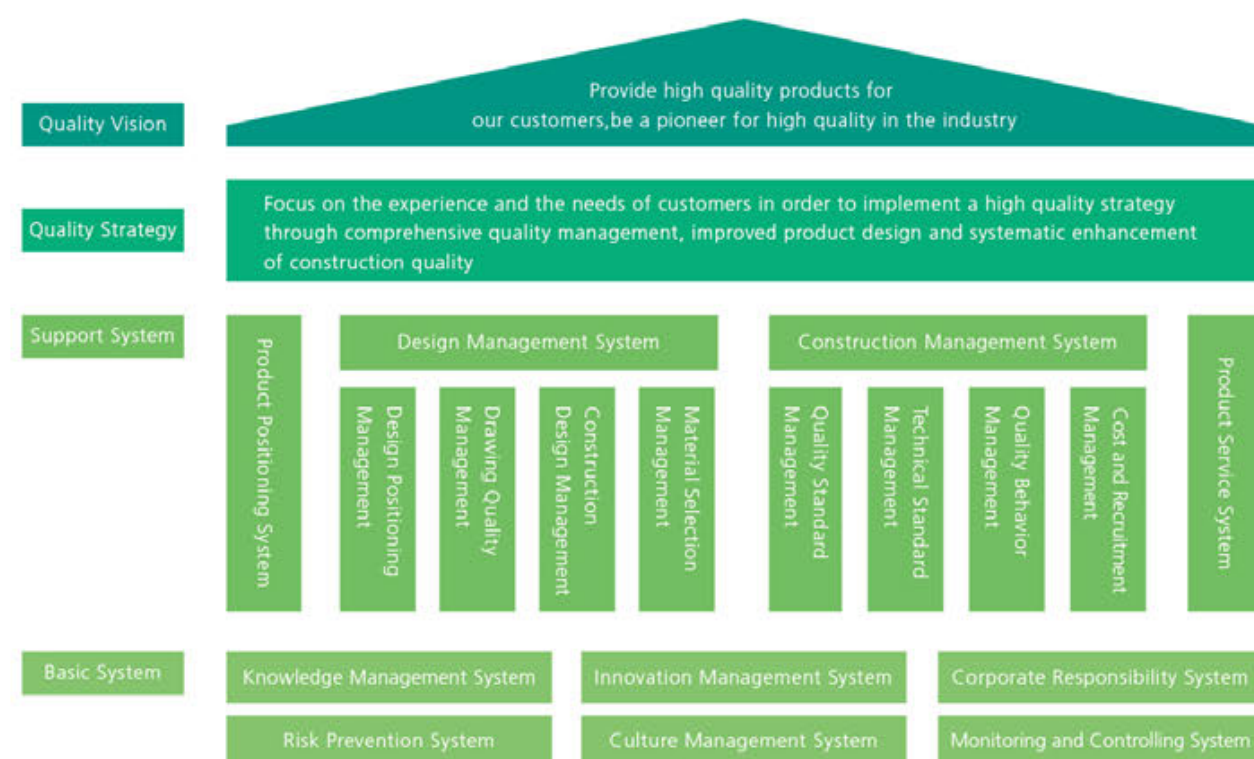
Quality Vision

Provide high quality products for our customers,be a pioneer for high quality in the industry

Quality Strategy

Focus on the experience and the needs of customers in order to implement a high quality strategy through comprehensive quality management, improved product design and systematic enhancement of construction quality

Support System

Product Positioning System

Design Management System

Design Positioning Management

Drawing Quality Management

Construction Design Management

Material Selection Management

Construction Management System

Quality Standard Management

Technical Standard Management

Quality Behavior Management

Cost and Recruitment Management

Product Service System

Basic System

Knowledge Management System

Innovation Management System

Corporate Responsibility System

Risk Prevention System

Culture Management System

Monitoring and Controlling System